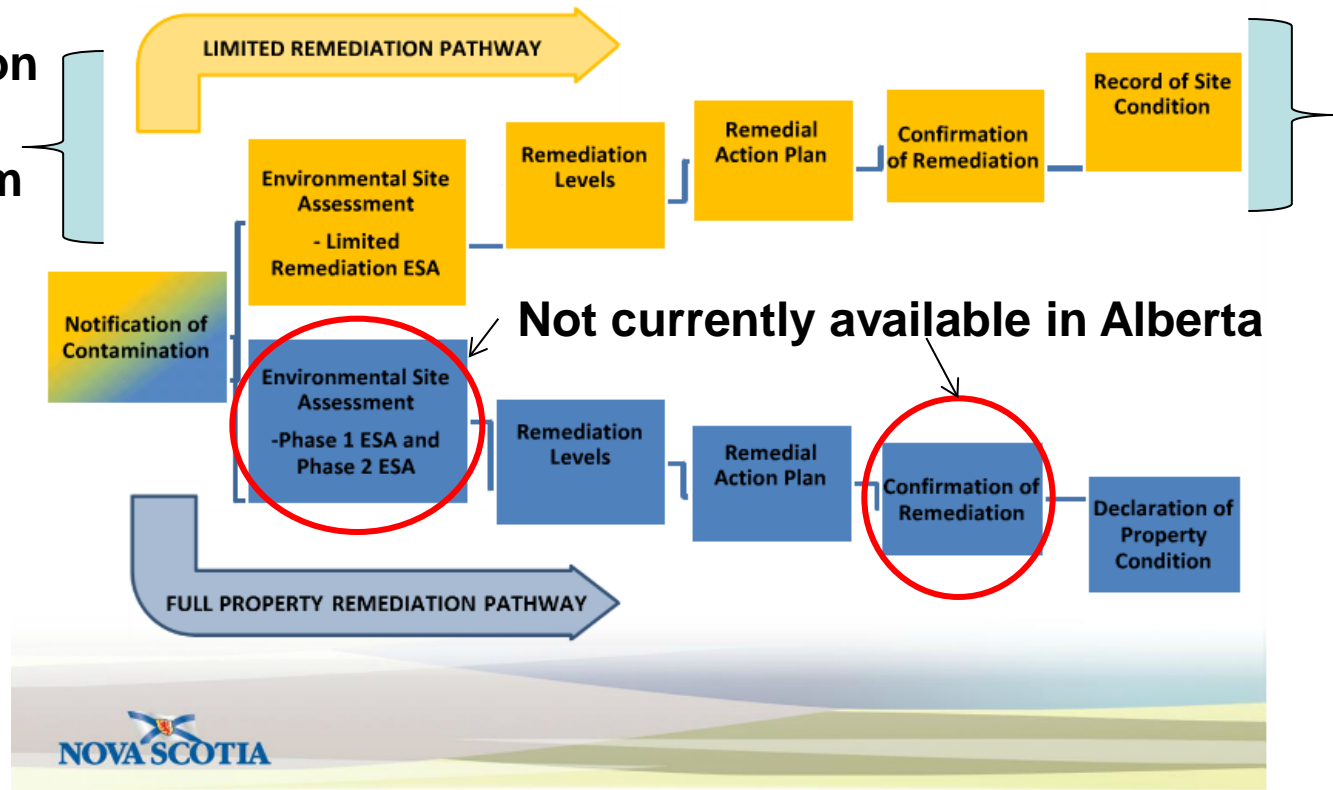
on

m

LIMITED REMEDIATION PATHWAY

Notification of Contamination

Environmental Site Assessment - Limited Remediation ESA

Remediation Levels

Remedial Action Plan

Confirmation of Remediation

Record of Site Condition

Not currently available in Alberta

Environmental Site Assessment -Phase 1 ESA and Phase 2 ESA

Remediation Levels

Remedial Action Plan

Confirmation of Remediation

Declaration of Property Condition

FULL PROPERTY REMEDIATION PATHWAY

NOVA SCOTIA